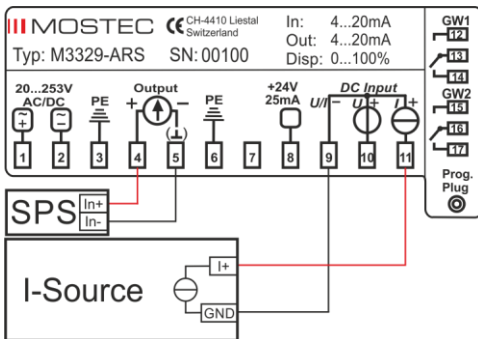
MOSTEC CE CH-4410 Liestal Switzerland
In: 4...20mA
Out: 4...20mA
Disp: 0...100%
Typ: M3329-ARS SN: 00100

GW1
12
13
14
GW2
15
16
17
Prog. Plug

20...253V AC/DC
PE
Output
+ −
(⊥)
PE
+24V 25mA
DC Input
U/I −
U +
I +

1 2 3 4 5 6 7 8 9 10 11

SPS
In+
In-

I-Source
I+
GND